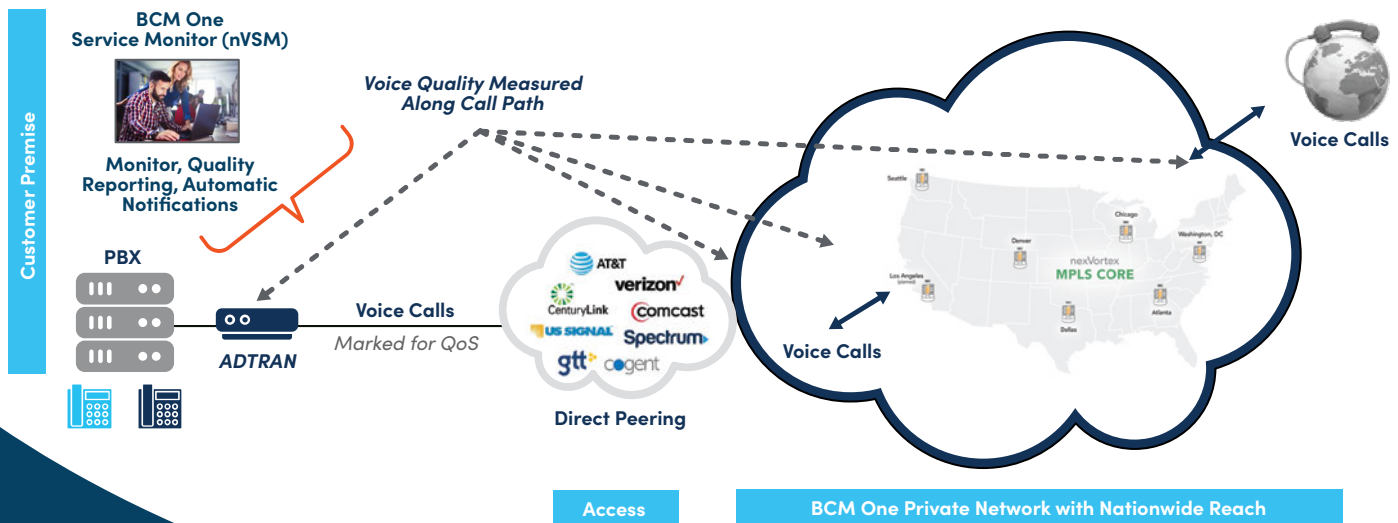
Customer Premise

BCM One Service Monitor (nVSM)

Monitor, Quality Reporting, Automatic Notifications

Voice Quality Measured Along Call Path

PBX

ADTRAN

Voice Calls

Marked for QoS

AT&T
verizon
CenturyLink
comcast
US SIGNAL
Spectrum
gtt
cogent

Direct Peering

Seattle
Denver
Chicago
Washington, DC
Los Angeles (planned)
Dallas
Atlanta

nexVortex
MPLS CORE

Voice Calls

Voice Calls

Access

BCM One Private Network with Nationwide Reach